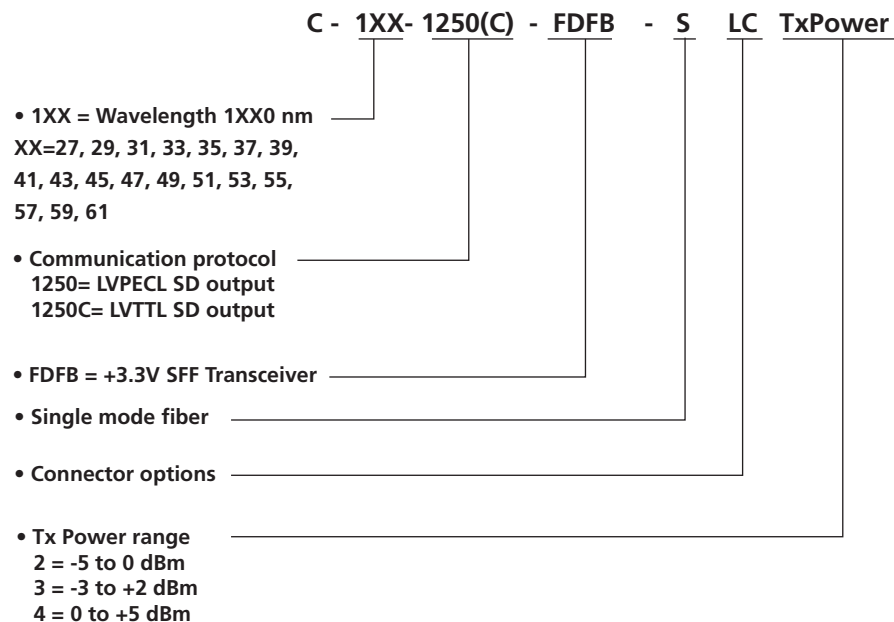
C - 1XX- 1250(C) - FDFB - S LC TxPower

• 1XX = Wavelength 1XX0 nm
XX=27, 29, 31, 33, 35, 37, 39, 41, 43, 45, 47, 49, 51, 53, 55, 57, 59, 61

• Communication protocol
1250= LVPECL SD output
1250C= LVTTL SD output

• FDFB = +3.3V SFF Transceiver

• Single mode fiber

• Connector options

• Tx Power range
2 = -5 to 0 dBm
3 = -3 to +2 dBm
4 = 0 to +5 dBm